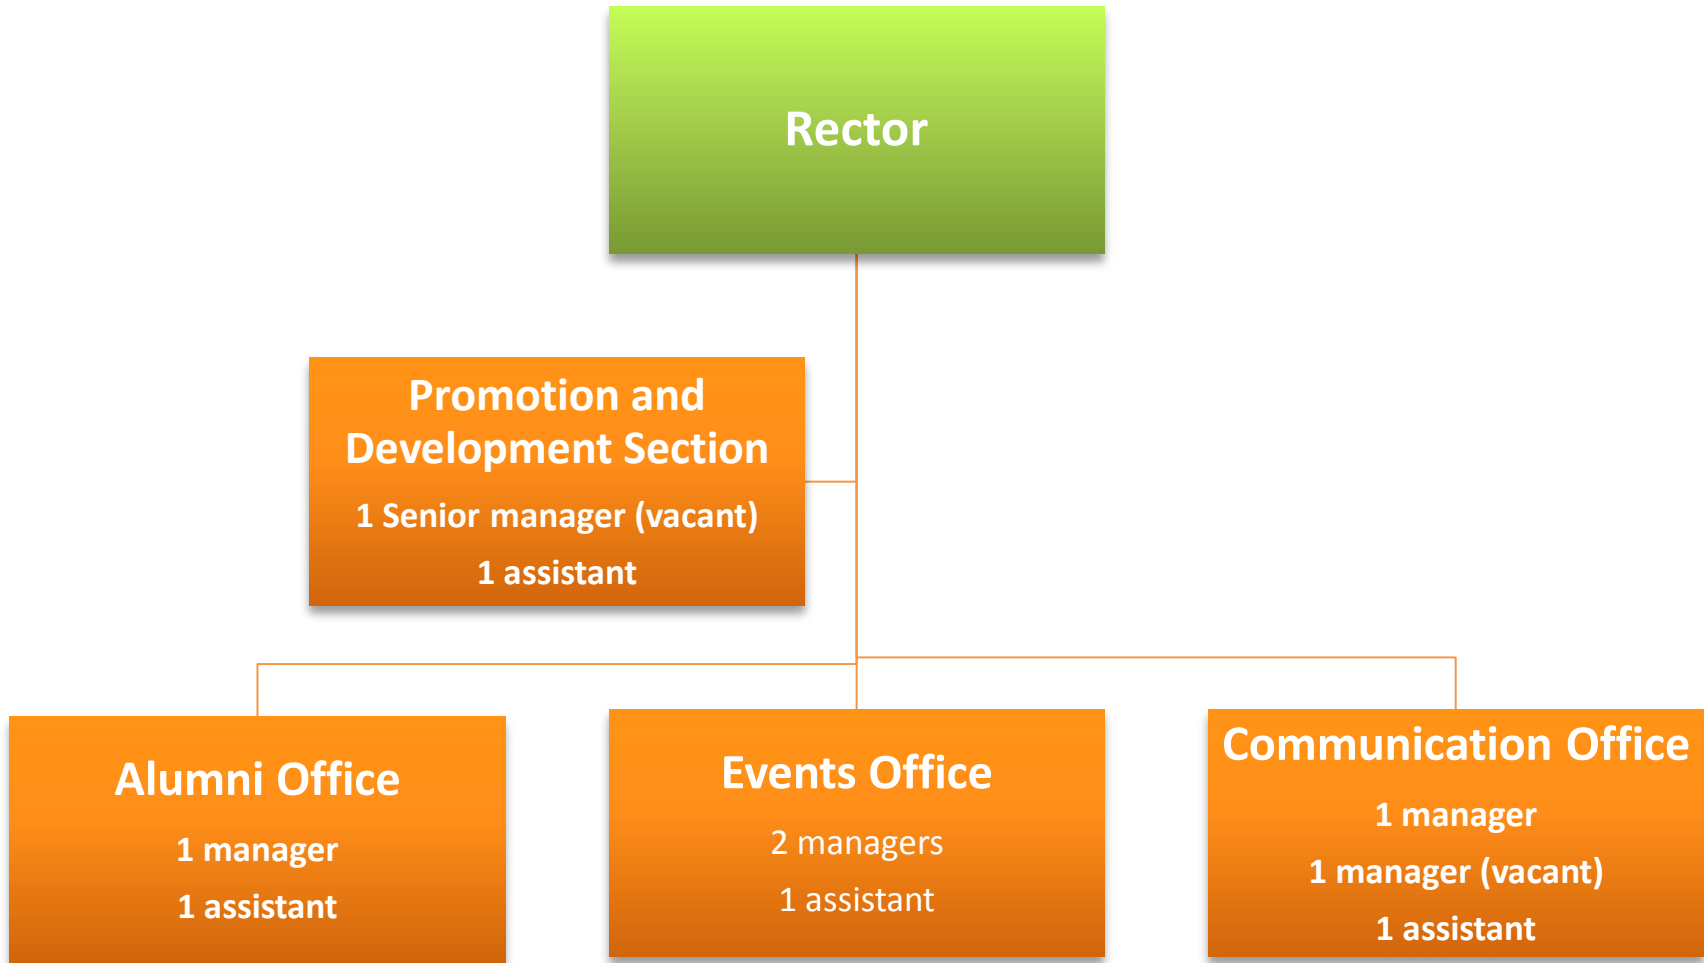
Rector

Promotion and Development Section
1 Senior manager (vacant)
1 assistant

Alumni Office
1 manager
1 assistant

Events Office
2 managers
1 assistant

Communication Office
1 manager
1 manager (vacant)
1 assistant